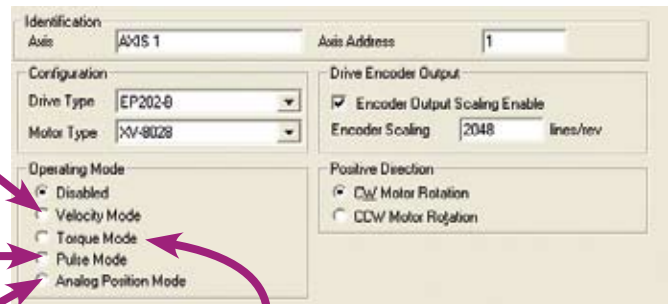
Identification

Axis AXIS 1

Axis Address 1

Configuration

Drive Type EP202-8

Motor Type XV-8028

Drive Encoder Output

Encoder Output Scaling Enable

Encoder Scaling 2048 lines/rev

Operating Mode

Disabled

Velocity Mode

Torque Mode

Pulse Mode

Analog Position Mode

Positive Direction

CW Motor Rotation

CCW Motor Rotation